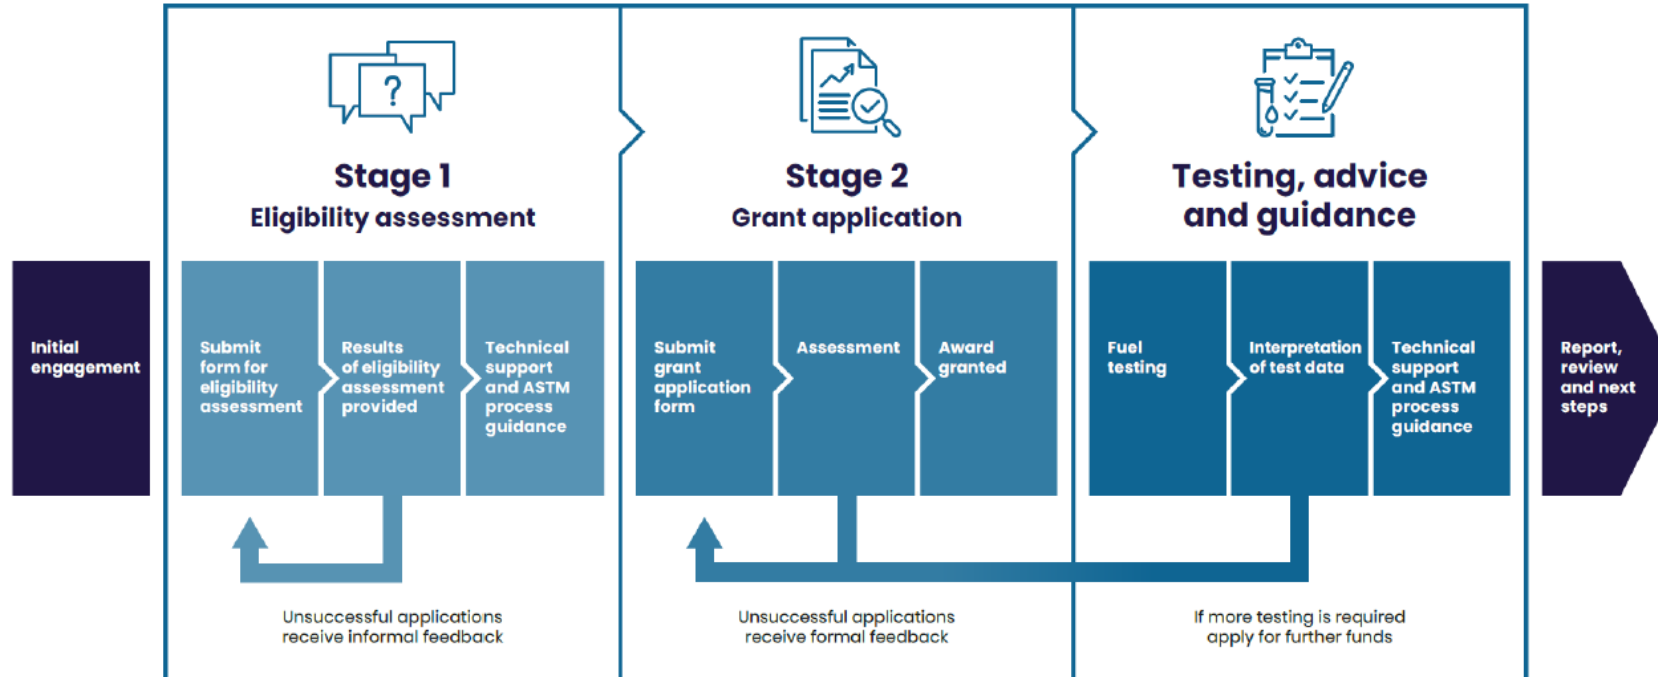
Initial engagement

Stage 1
Eligibility assessment

Submit form for eligibility assessment

Results of eligibility assessment provided

Technical support and ASTM process guidance

Unsuccessful applications receive informal feedback

Stage 2
Grant application

Submit grant application form

Assessment

Award granted

Unsuccessful applications receive formal feedback

Testing, advice and guidance

Fuel testing

Interpretation of test data

Technical support and ASTM process guidance

If more testing is required apply for further funds

Report, review and next steps